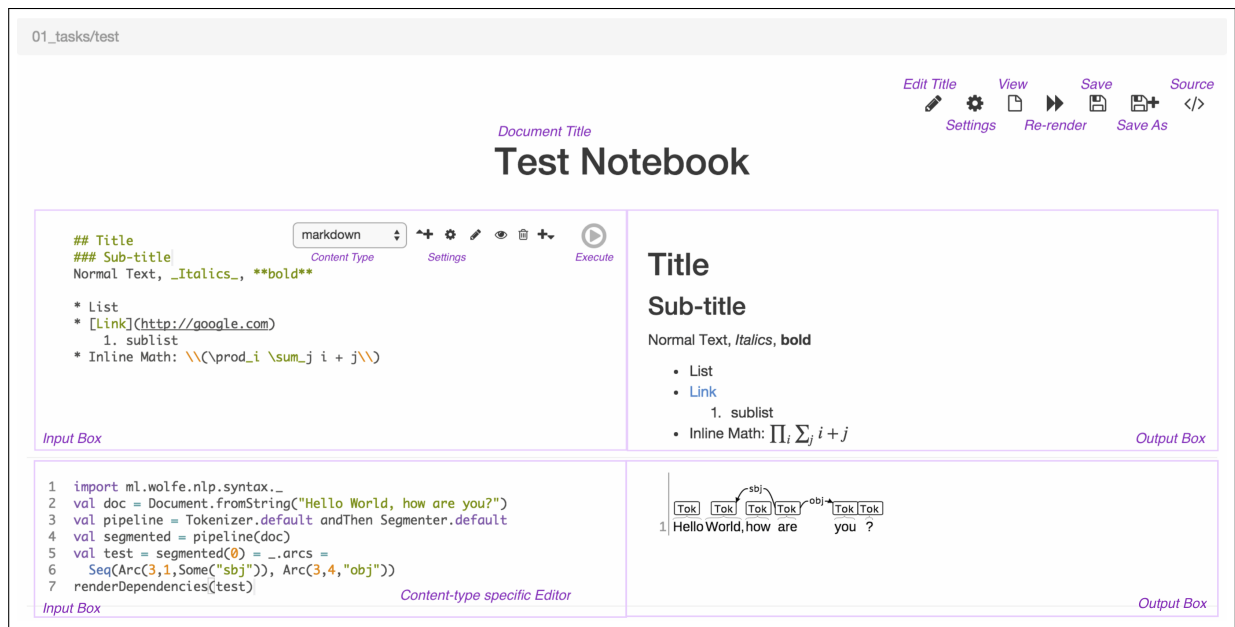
01_tasks/test

Edit Title View Save Source
Settings Re-render Save As

Document Title
Test Notebook

## Title
### Sub-title
Normal Text, _Italics_, **bold**

* List
* [Link](http://google.com)
  1. sublist
* Inline Math: \\(\prod_i \sum_j i + j\\)

markdown
Content Type Settings Execute

Input Box

Title
Sub-title
Normal Text, *Italics*, **bold**

- List
- Link
  1. sublist
- Inline Math: $\prod_i \sum_j i + j$

Output Box

1 import ml.wolfe.nlp.syntax._
2 val doc = Document.fromString("Hello World, how are you?")
3 val pipeline = Tokenizer.default andThen Segmenter.default
4 val segmented = pipeline(doc)
5 val test = segmented(0) = _.arcs =
6 Seq(Arc(3,1,Some("sbj")), Arc(3,4,"obj"))
7 renderDependencies(test)

Content-type specific Editor

Input Box

sbj obj
Tok Tok Tok Tok Tok Tok
1 Hello World, how are you ?

Output Box